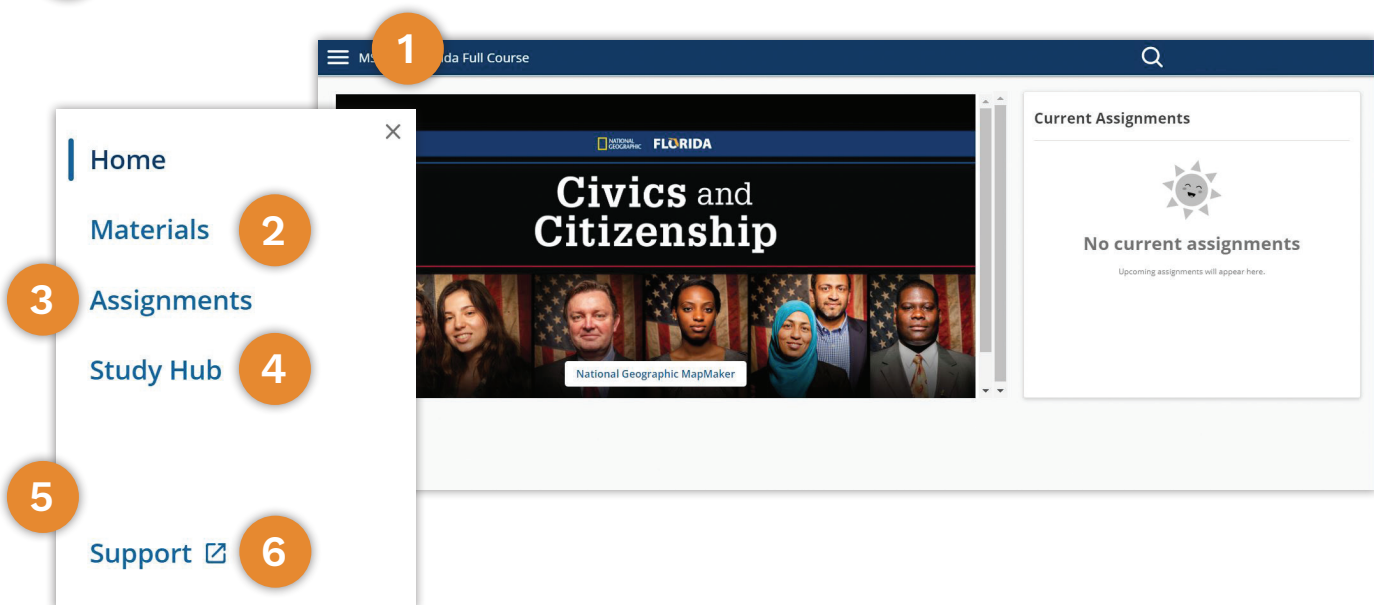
1

MS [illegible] ida Full Course

NATIONAL GEOGRAPHIC FLORIDA

Civics and Citizenship

National Geographic MapMaker

Current Assignments

No current assignments

Upcoming assignments will appear here.

Home

Materials 2

3 Assignments

Study Hub 4

5

Support 6